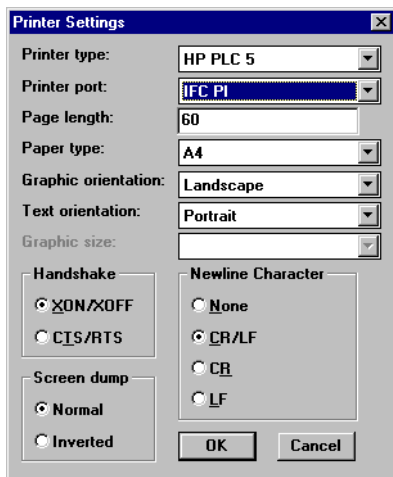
Printer Settings

Printer type: HP PLC 5
Printer port: IFC PI
Page length: 60
Paper type: A4
Graphic orientation: Landscape
Text orientation: Portrait
Graphic size:

Handshake
XON/XOFF
CTS/RTS

Newline Character
None
CR/LF
CR
LF

Screen dump
Normal
Inverted

OK
Cancel